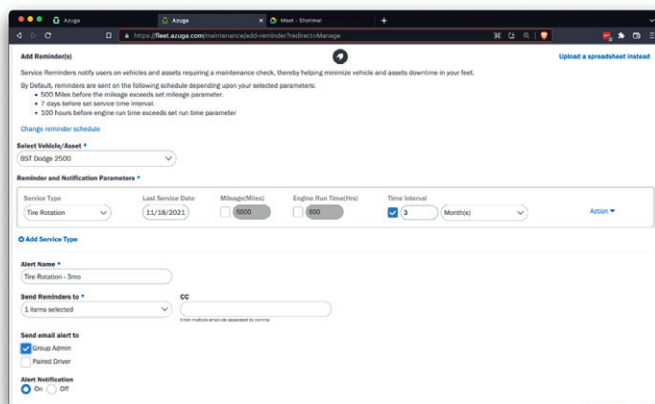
Azuga | Azuga | Meet - Shotimai

https://fleet.azuga.com/maintenance/add-reminder?redirect=Manage

Add Reminder(s)

Upload a spreadsheet instead

Service Reminders notify users on vehicles and assets requiring a maintenance check, thereby helping minimize vehicle and assets downtime in your feet.

By Default, reminders are sent on the following schedule depending upon your selected parameters:
• 500 Miles before the mileage exceeds set mileage parameter.
• 7 days before set service time interval.
• 100 hours before engine run time exceeds set run time parameter

Change reminder schedule

Select Vehicle/Asset *
BST Dodge 2500

Reminder and Notification Parameters *

| Service Type | Last Service Date | Mileage(Miles) | Engine Run Time(Hrs) | Time Interval | |
|---|---|---|---|---|---|
| Tire Rotation | 11/18/2021 | 5000 | 600 | 3 Month(s) | Action |

Add Service Type

Alert Name *
Tire Rotation - 3mo

Send Reminders to *
1 items selected

CC
Enter multiple emails separated by comma

Send email alert to
Group Admin
Paired Driver

Alert Notification
On Off